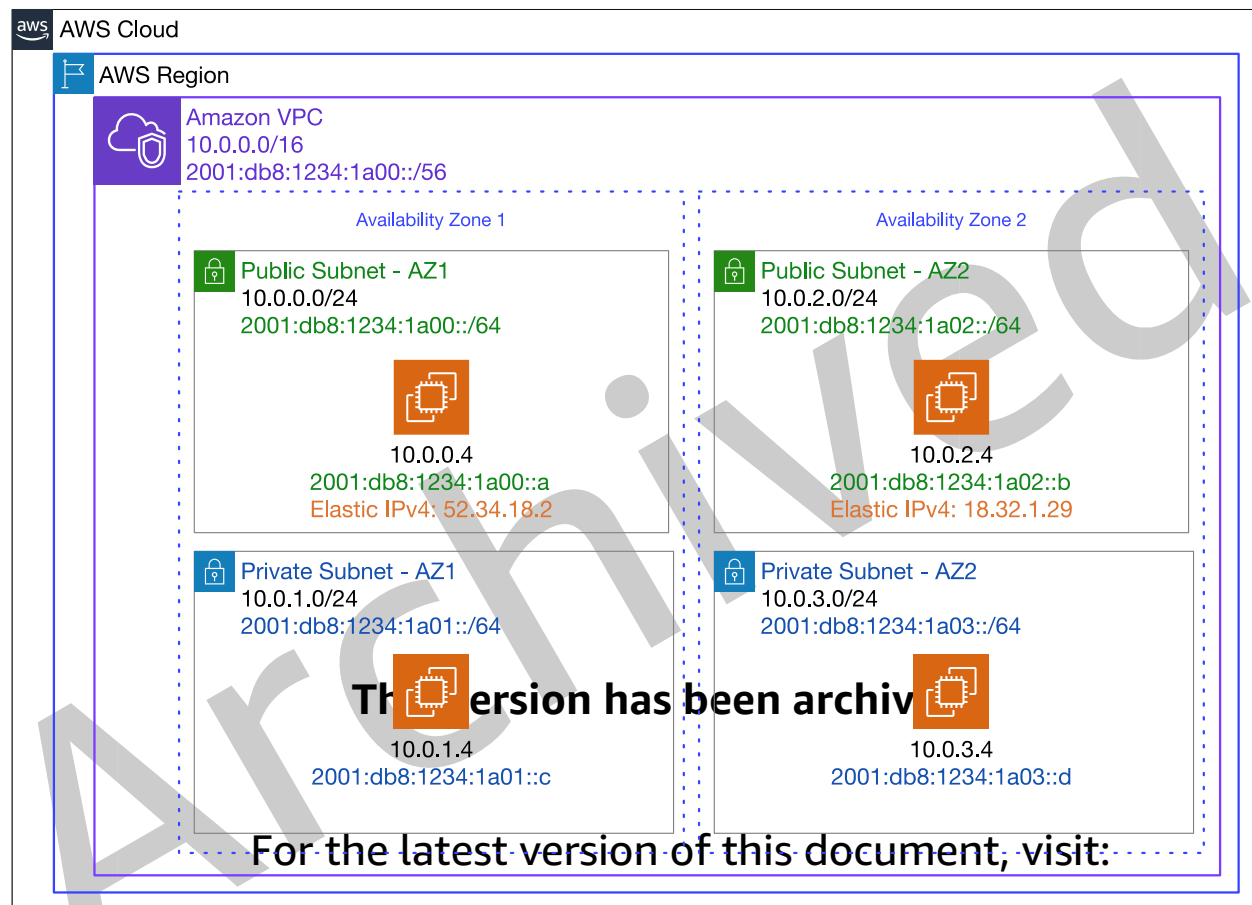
aws AWS Cloud

AWS Region

Amazon VPC
10.0.0.0/16
2001:db8:1234:1a00::/56

Availability Zone 1

Public Subnet - AZ1
10.0.0.0/24
2001:db8:1234:1a00::/64

10.0.0.4
2001:db8:1234:1a00::a
Elastic IPv4: 52.34.18.2

Private Subnet - AZ1
10.0.1.0/24
2001:db8:1234:1a01::/64

10.0.1.4
2001:db8:1234:1a01::c

Availability Zone 2

Public Subnet - AZ2
10.0.2.0/24
2001:db8:1234:1a02::/64

10.0.2.4
2001:db8:1234:1a02::b
Elastic IPv4: 18.32.1.29

Private Subnet - AZ2
10.0.3.0/24
2001:db8:1234:1a03::/64

10.0.3.4
2001:db8:1234:1a03::d

Archived

Th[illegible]ersion has been archiv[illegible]

For the latest version of this document, visit: